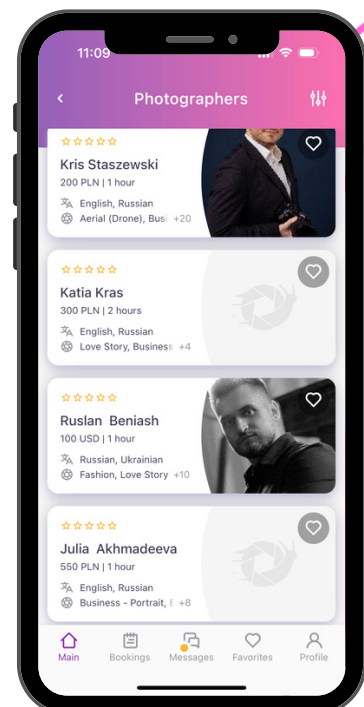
11:09

Photographers

Kris Staszewski
200 PLN | 1 hour
English, Russian
Aerial (Drone), Busi +20

Katia Kras
300 PLN | 2 hours
English, Russian
Love Story, Business +4

Ruslan Beniash
100 USD | 1 hour
Russian, Ukrainian
Fashion, Love Story +10

Julia Akhmadeeva
550 PLN | 1 hour
English, Russian
Business - Portrait, E +8

Main Bookings Messages Favorites Profile